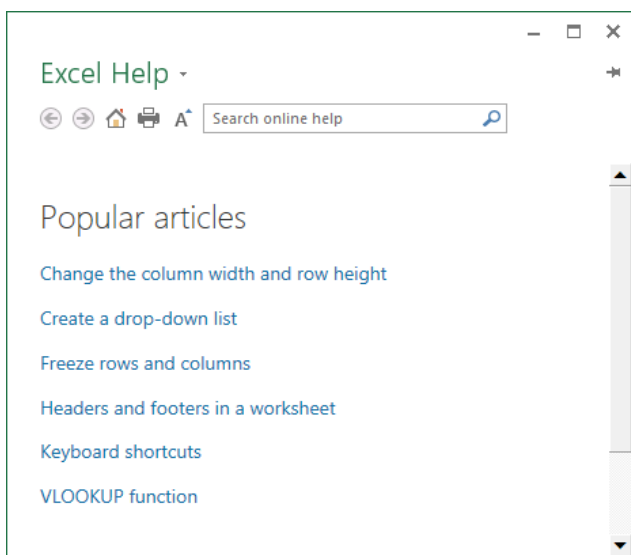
Excel Help

Search online help

Popular articles

Change the column width and row height

Create a drop-down list

Freeze rows and columns

Headers and footers in a worksheet

Keyboard shortcuts

VLOOKUP function